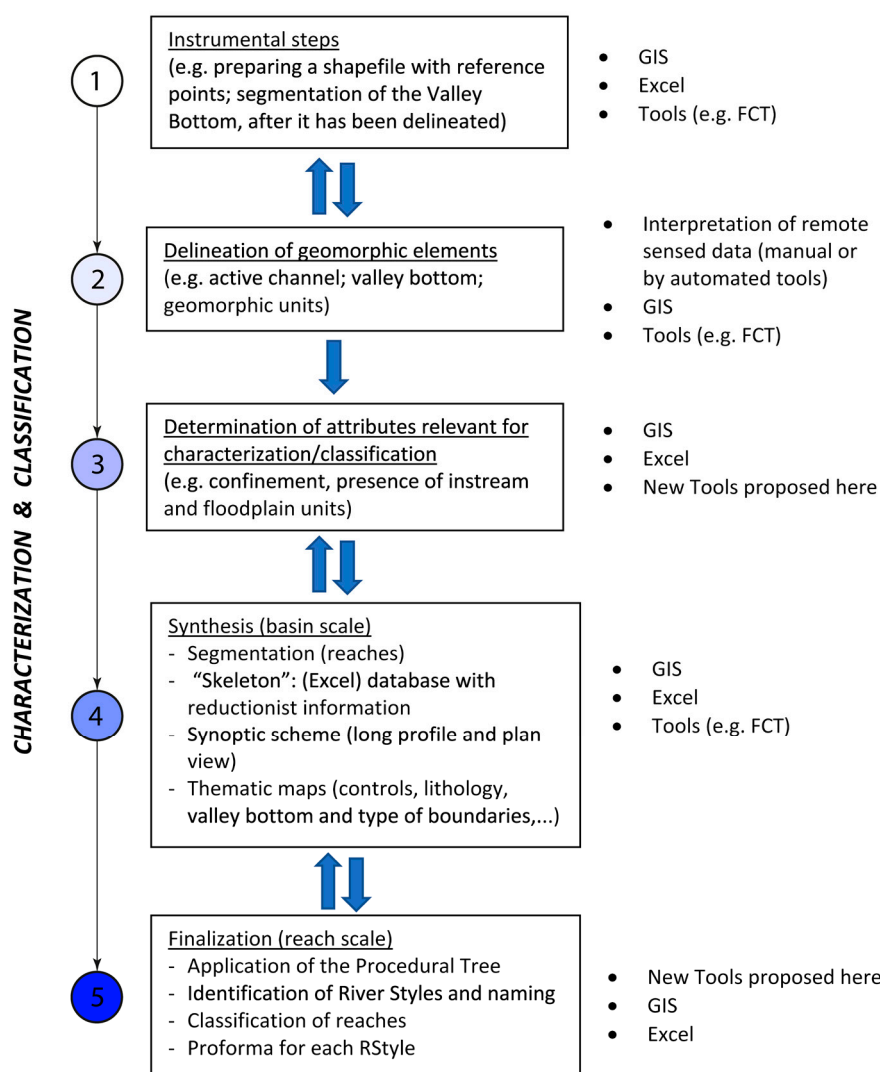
CHARACTERIZATION & CLASSIFICATION

1

Instrumental steps
(e.g. preparing a shapefile with reference points; segmentation of the Valley Bottom, after it has been delineated)

- GIS
- Excel
- Tools (e.g. FCT)

2

Delineation of geomorphic elements
(e.g. active channel; valley bottom; geomorphic units)

- Interpretation of remote sensed data (manual or by automated tools)
- GIS
- Tools (e.g. FCT)

3

Determination of attributes relevant for characterization/classification
(e.g. confinement, presence of instream and floodplain units)

- GIS
- Excel
- New Tools proposed here

4

Synthesis (basin scale)
- Segmentation (reaches)
- "Skeleton": (Excel) database with reductionist information
- Synoptic scheme (long profile and plan view)
- Thematic maps (controls, lithology, valley bottom and type of boundaries,...)

- GIS
- Excel
- Tools (e.g. FCT)

5

Finalization (reach scale)
- Application of the Procedural Tree
- Identification of River Styles and naming
- Classification of reaches
- Proforma for each RStyle

- New Tools proposed here
- GIS
- Excel